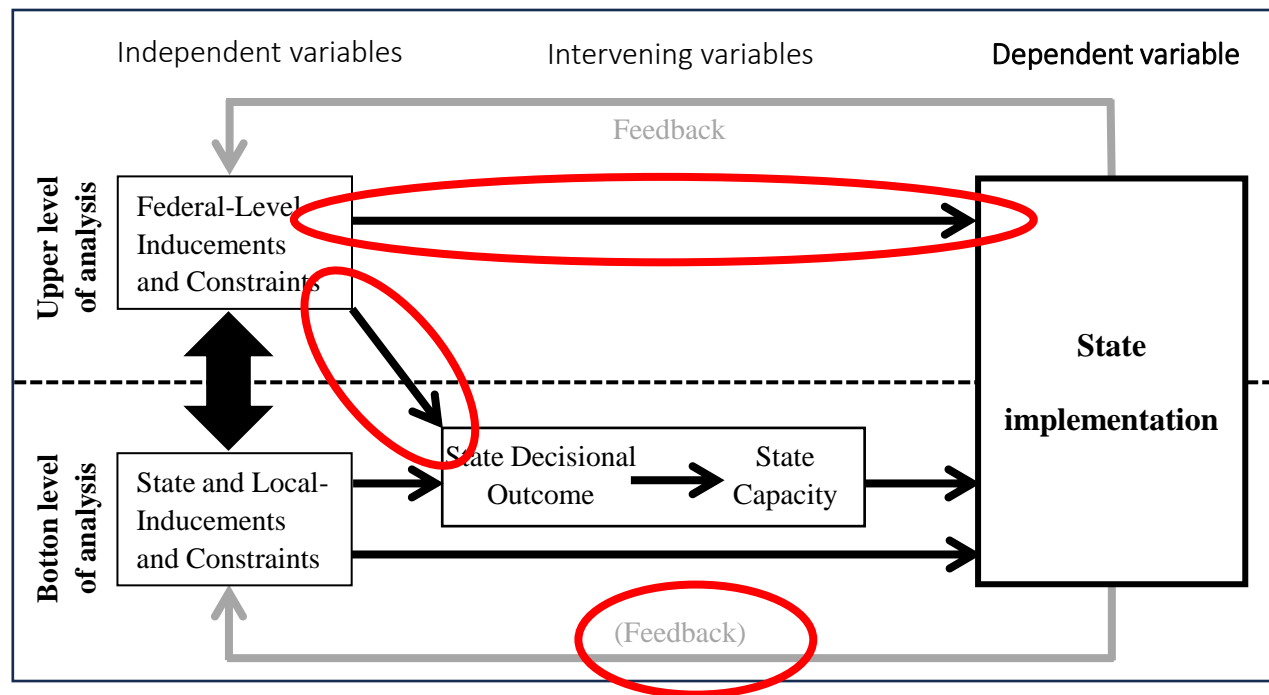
Independent variables

Intervening variables

Dependent variable

Feedback

Upper level of analysis

Federal-Level Inducements and Constraints

State implementation

Botton level of analysis

State and Local-Inducements and Constraints

State Decisional Outcome

State Capacity

(Feedback)